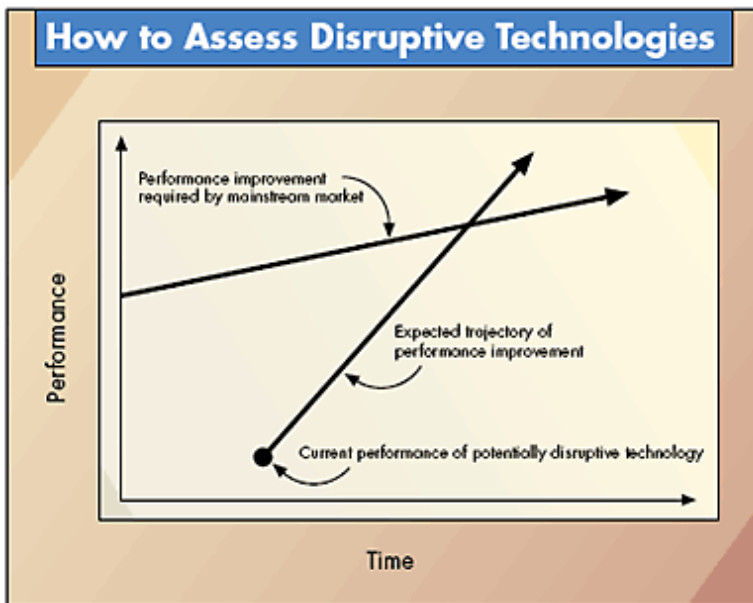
How to Assess Disruptive Technologies

Performance improvement required by mainstream market

Expected trajectory of performance improvement

Current performance of potentially disruptive technology

Performance

Time